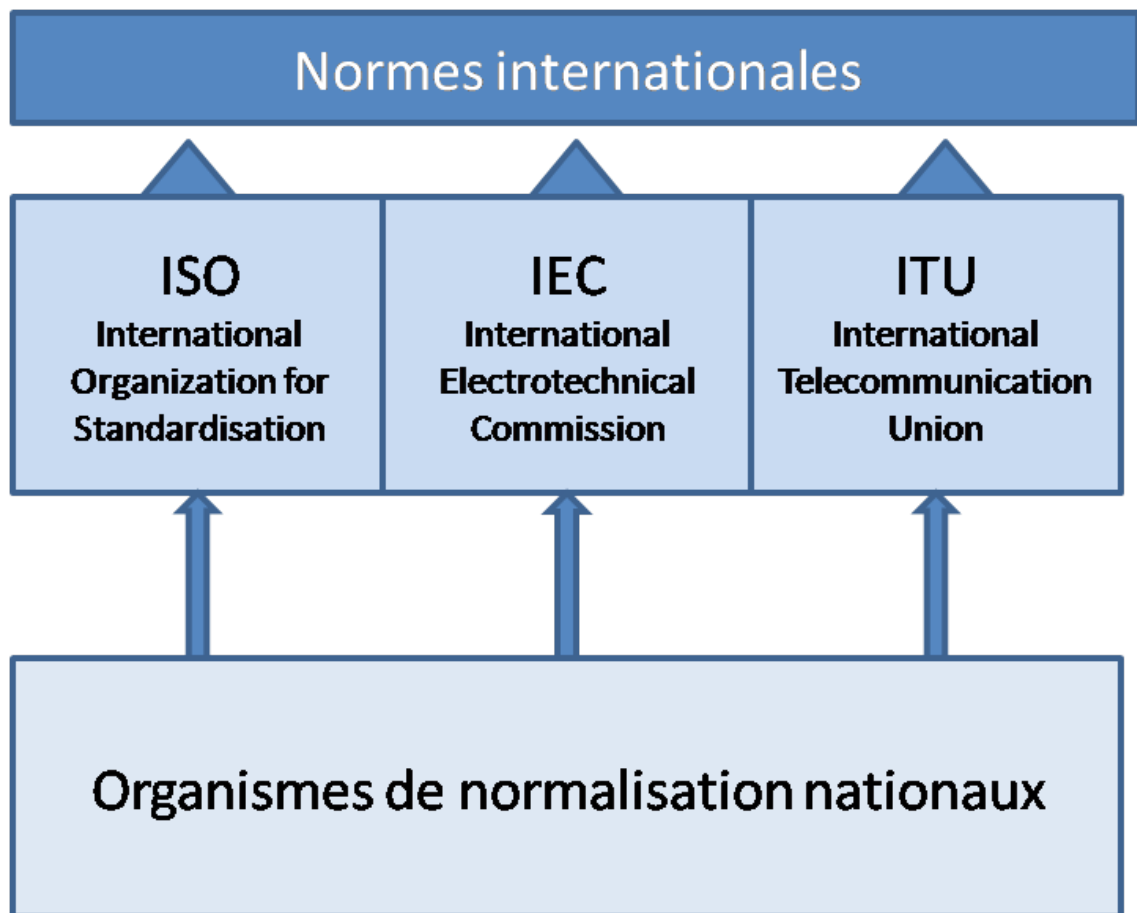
Normes internationales

ISO
International Organization for Standardisation

IEC
International Electrotechnical Commission

ITU
International Telecommunication Union

Organismes de normalisation nationaux